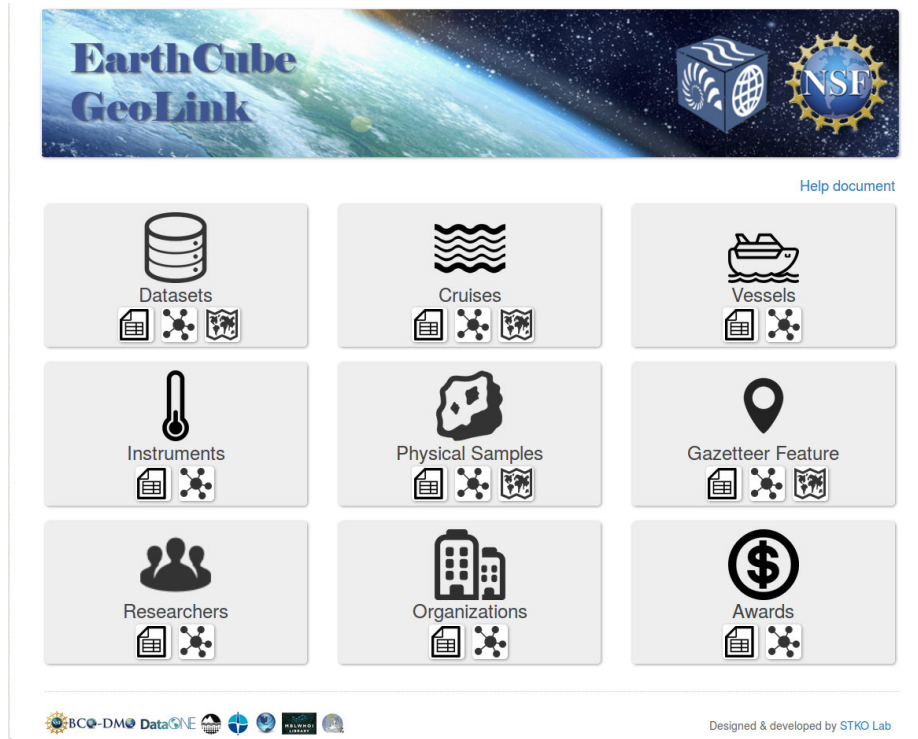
EarthCube GeoLink

NSF

Help document

Datasets

Cruises

Vessels

Instruments

Physical Samples

Gazetteer Feature

Researchers

Organizations

Awards

BCO-DMO DataONE

MBLWHOI LIBRARY

Designed & developed by STKO Lab